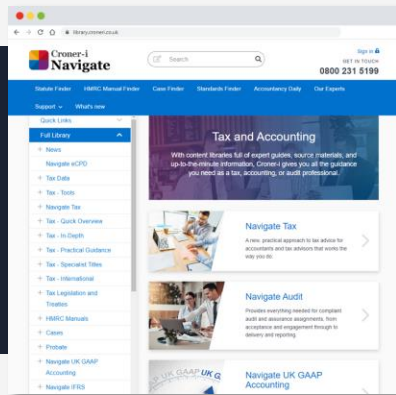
library.croneri.co.uk

Croner-i
Navigate

Search

Sign in
GET IN TOUCH
0800 231 5199

Statute Finder | HMRC Manual Finder | Case Finder | Standards Finder | Accountancy Daily | Our Experts

Support | What's new

Quick Links

Full Library

+ News
Navigate eCPD
+ Tax Data
+ Tax - Tools
+ Navigate Tax
+ Tax - Quick Overview
+ Tax - In Depth
+ Tax - Practical Guidance
+ Tax - Specialist Titles
+ Tax - International
+ Tax Legislation and Treaties
+ HMRC Manuals
+ Cases
+ Probate
+ Navigate UK GAAP Accounting
+ Navigate IFRS

Tax and Accounting

With content libraries full of expert guides, source materials, and up-to-the-minute information, Croner-i gives you all the guidance you need as a tax, accounting, or audit professional.

Navigate Tax

A new, practical approach to tax advice for accountants and tax advisers that works the way you do.

Navigate Audit

Provides everything needed for compliant audit and assurance assignments, from acceptance and engagement through to delivery and reporting.

UK GA

Navigate UK GAAP Accounting